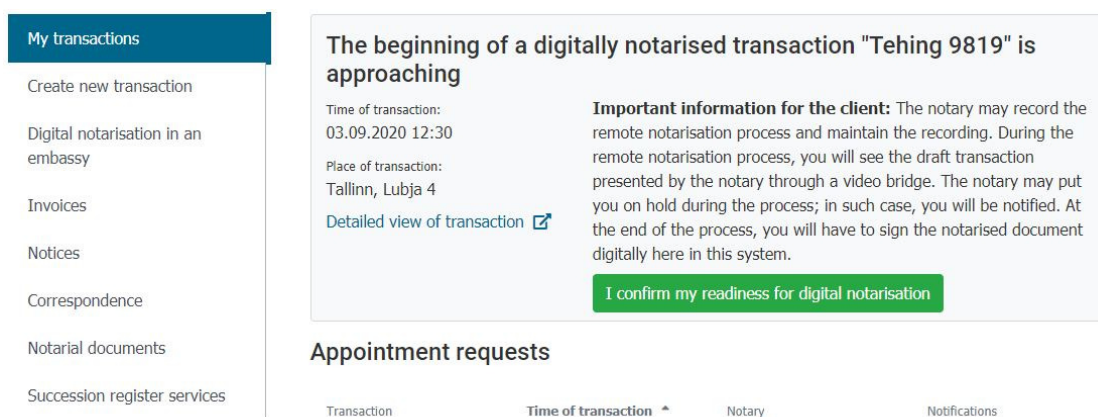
My transactions

Create new transaction

Digital notarisation in an embassy

Invoices

Notices

Correspondence

Notarial documents

Succession register services

The beginning of a digitally notarised transaction "Tehing 9819" is approaching

Time of transaction:
03.09.2020 12:30

Place of transaction:
Tallinn, Lubja 4

Detailed view of transaction

**Important information for the client:** The notary may record the remote notarisation process and maintain the recording. During the remote notarisation process, you will see the draft transaction presented by the notary through a video bridge. The notary may put you on hold during the process; in such case, you will be notified. At the end of the process, you will have to sign the notarised document digitally here in this system.

I confirm my readiness for digital notarisation

Appointment requests

| Transaction | Time of transaction ^ | Notary | Notifications |
|---|---|---|---|